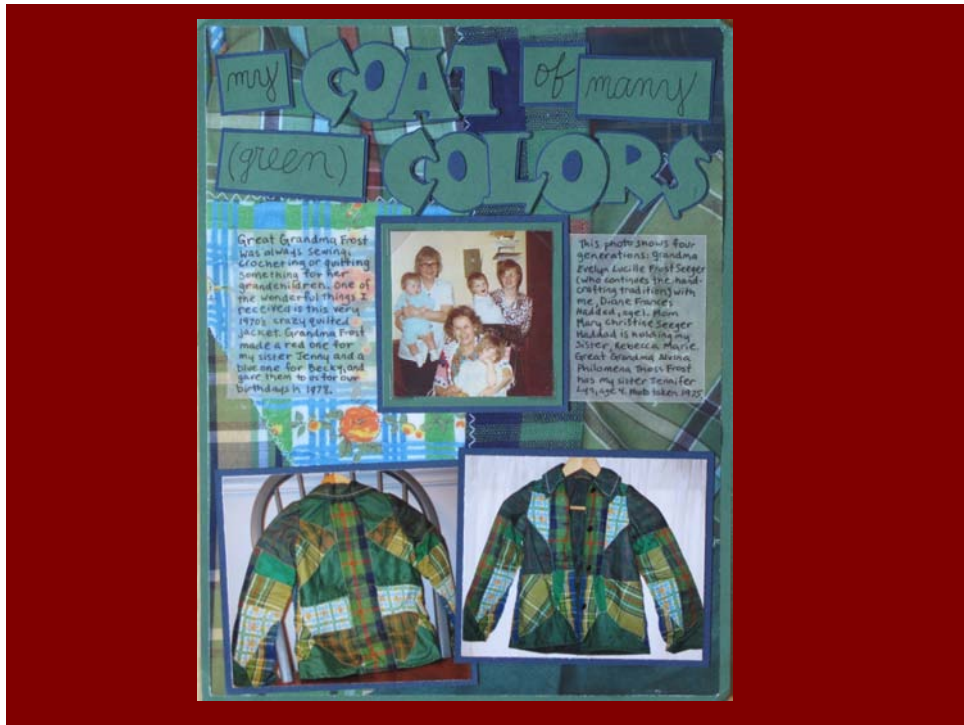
my COAT of many (green) COLORS

Great Grandma Frost was always sewing, crocheting or quilting something for her grandchildren. One of the wonderful things I received is this very 1970's crazy quilted jacket. Grandma Frost made a red one for my sister Jenny and a blue one for Becky, and gave them to us for our birthdays in 1978.

This photo shows four generations: Grandma Evelyn Lucille Frost Seeger (who continues the handcrafting tradition) with me, Diane Frances Haddad, age 1. Mom Mary Christine Seeger Haddad is holding my sister, Rebecca Marie. Great Grandma Norma Philomena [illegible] Frost has my sister Jennifer Lynn, age 4. Photo taken 1975.